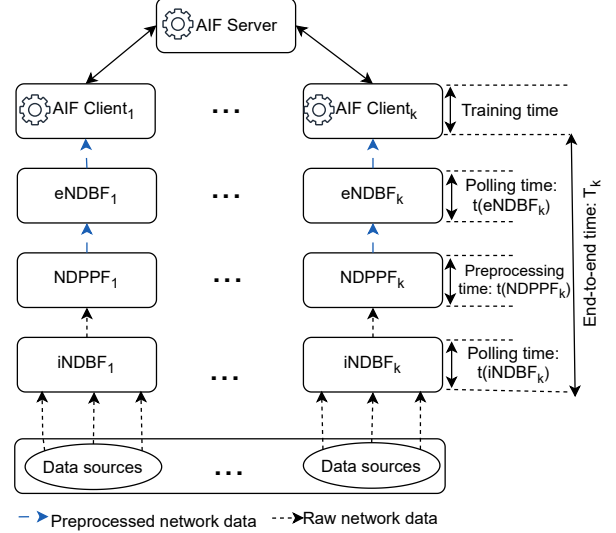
AIF Server

AIF Client$_1$

...

AIF Client$_k$

Training time

eNDBF$_1$

...

eNDBF$_k$

Polling time: t(eNDBF$_k$)

NDPPF$_1$

...

NDPPF$_k$

Preprocessing time: t(NDPPF$_k$)

End-to-end time: T$_k$

iNDBF$_1$

...

iNDBF$_k$

Polling time: t(iNDBF$_k$)

Data sources

...

Data sources

Preprocessed network data

Raw network data